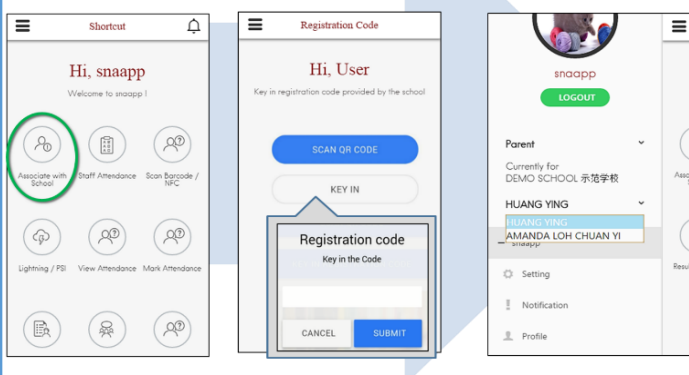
Shortcut

Hi, snaapp

Welcome to snaapp !

Associate with School

Staff Attendance

Scan Barcode / NFC

Lightning / PSI

View Attendance

Mark Attendance

Registration Code

Hi, User

Key in registration code provided by the school

SCAN QR CODE

KEY IN

Registration code

Key in the Code

CANCEL

SUBMIT

snaapp

LOGOUT

Parent

Currently for
DEMO SCHOOL 示范学校

HUANG YING

HUANG YING
AMANDA LOH CHUAN YI

snaapp

Setting

Notification

Profile

Asso

Resu